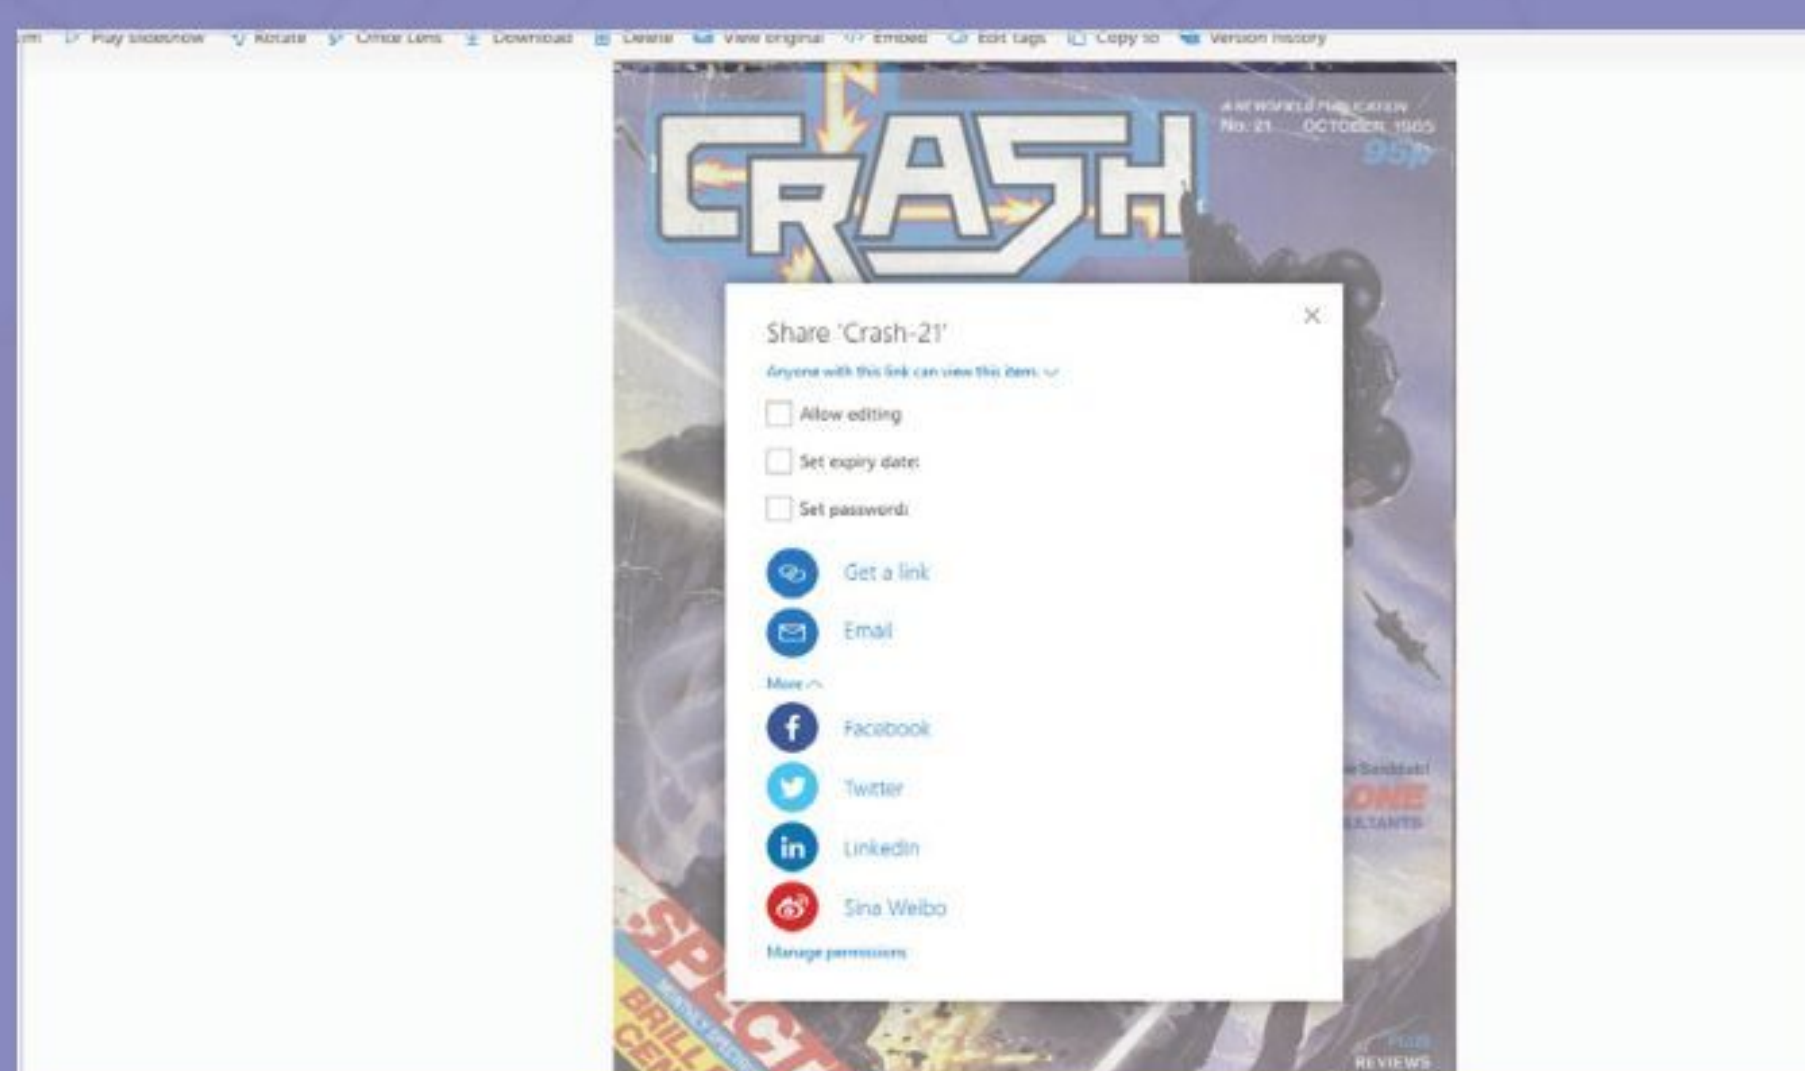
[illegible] Play slideshow Rotate Office Lens Download Delete View original Embed Edit tags Copy to Version history

CRASH

A NEWSFIELD PUBLICATION
No. 21 OCTOBER 1985
95p

Share 'Crash-21'

Anyone with this link can view this item.

Allow editing

Set expiry date:

Set password:

Get a link

Email

More

Facebook

Twitter

LinkedIn

Sina Weibo

Manage permissions

SPEC

BRILL

CEN

ONE

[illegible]LTANTS

REVIEWS